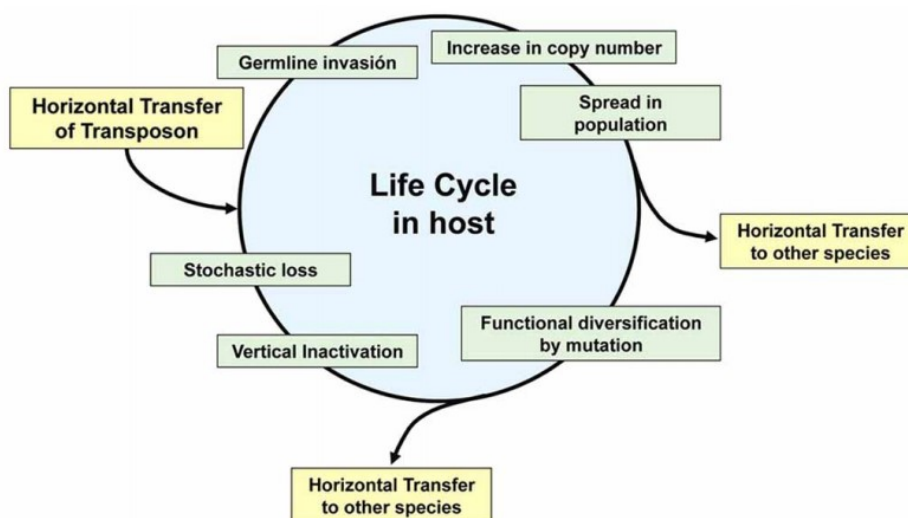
Horizontal Transfer of Transposon

Germline invasión

Increase in copy number

Spread in population

Life Cycle in host

Horizontal Transfer to other species

Stochastic loss

Functional diversification by mutation

Vertical Inactivation

Horizontal Transfer to other species